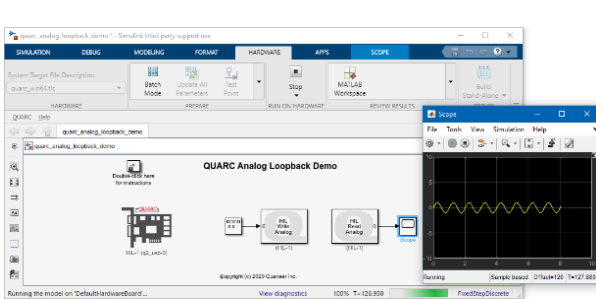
quarc_analog_loopback_demo * - Simulink third party support use

SIMULATION DEBUG MODELING FORMAT HARDWARE APPS SCOPE

System Target File Description
quarc_win64.tlc

Batch Mode
Update All Parameters
Test Point
Stop
MATLAB Workspace
Build Stand-Alone

HARDWARE PREPARE RUN ON HARDWARE REVIEW RESULTS

QUARC Help

quarc_analog_loopback_demo

quarc_analog_loopback_demo

QUARC Analog Loopback Demo

Double-click here for instructions

QUARC

HIL-1 (q8_usb-0)

0.0

HIL Write Analog
(HIL-1)

HIL Read Analog
(HIL-1)

Scope

©copyright (c) 2020 Quanser Inc.

Running the model on 'DefaultHardwareBoard'...
View diagnostics
100% T=126.959
FixedStepDiscrete

Scope

File Tools View Simulation Help

1
0.5
0
-0.5
-1
0 2 4 6 8 10

Running
Sample based
Offset=120
T=127.883